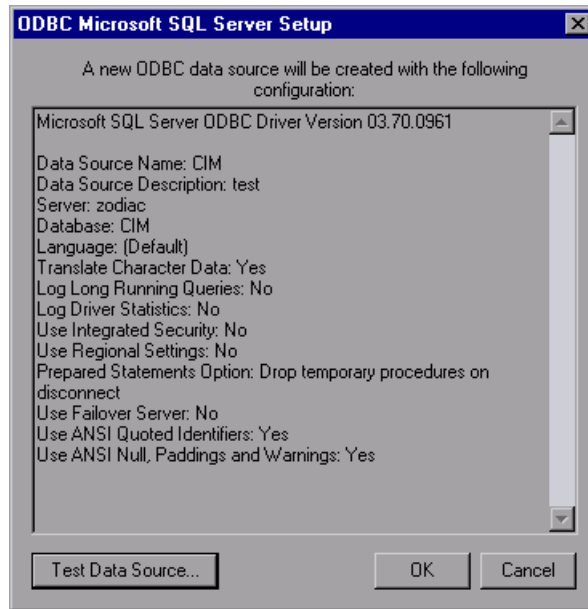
ODBC Microsoft SQL Server Setup

A new ODBC data source will be created with the following configuration:

Microsoft SQL Server ODBC Driver Version 03.70.0961

Data Source Name: CIM
Data Source Description: test
Server: zodiac
Database: CIM
Language: (Default)
Translate Character Data: Yes
Log Long Running Queries: No
Log Driver Statistics: No
Use Integrated Security: No
Use Regional Settings: No
Prepared Statements Option: Drop temporary procedures on disconnect
Use Failover Server: No
Use ANSI Quoted Identifiers: Yes
Use ANSI Null, Paddings and Warnings: Yes

Test Data Source...

OK

Cancel